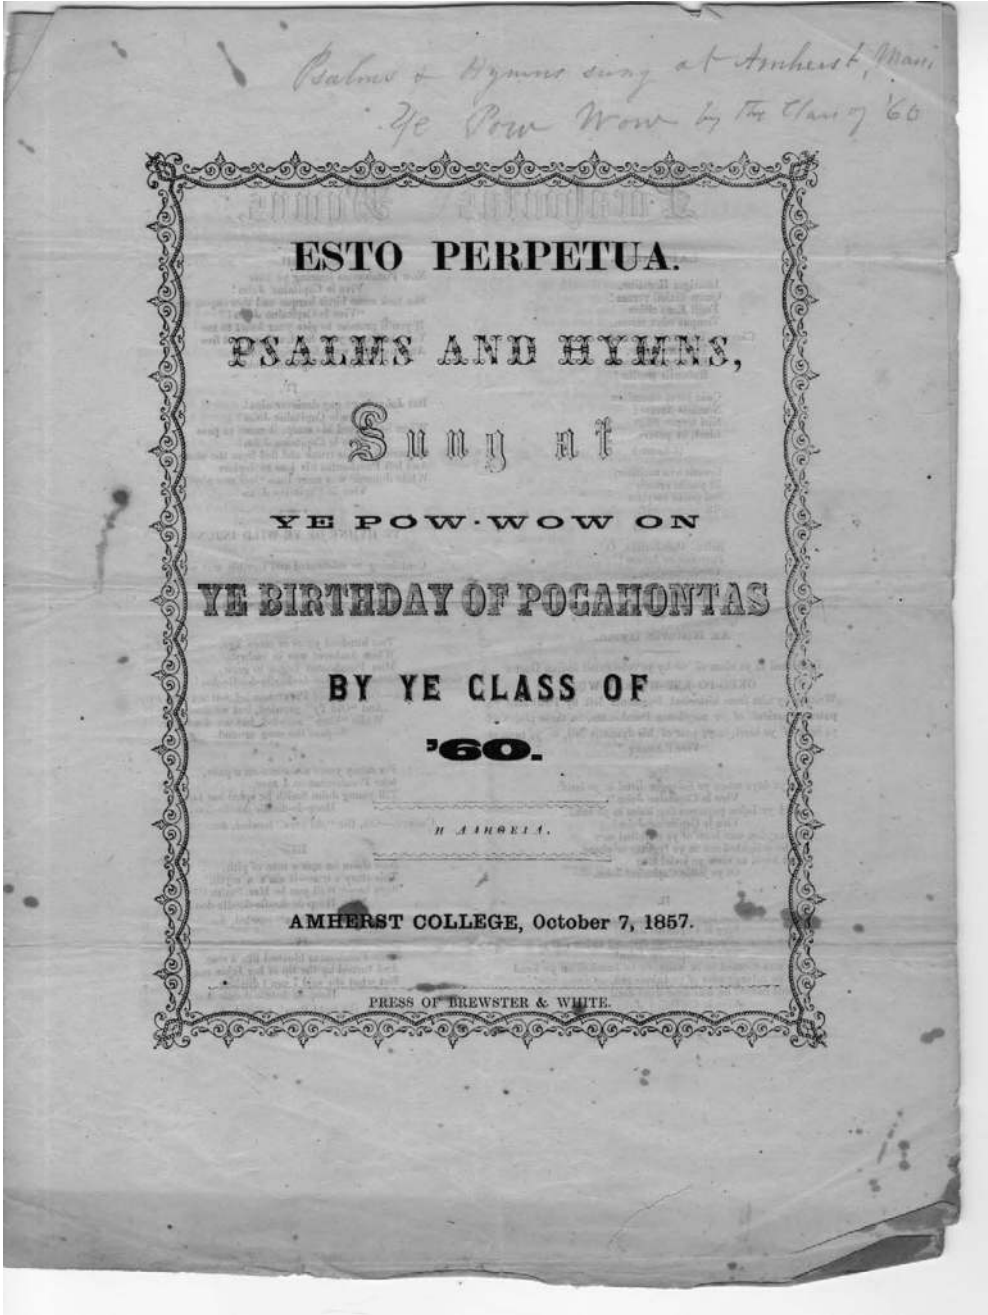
Psalms & Hymns sung at Amherst, Mass. Ye Pow Wow by the Class of '60

ESTO PERPETUA.

PSALMS AND HYMNS,

Sung at

YE POW-WOW ON

YE BIRTHDAY OF POCAHONTAS

BY YE CLASS OF

'60.

Η ΑΛΗΘΕΙΑ.

AMHERST COLLEGE, October 7, 1857.

PRESS OF BREWSTER & WHITE.